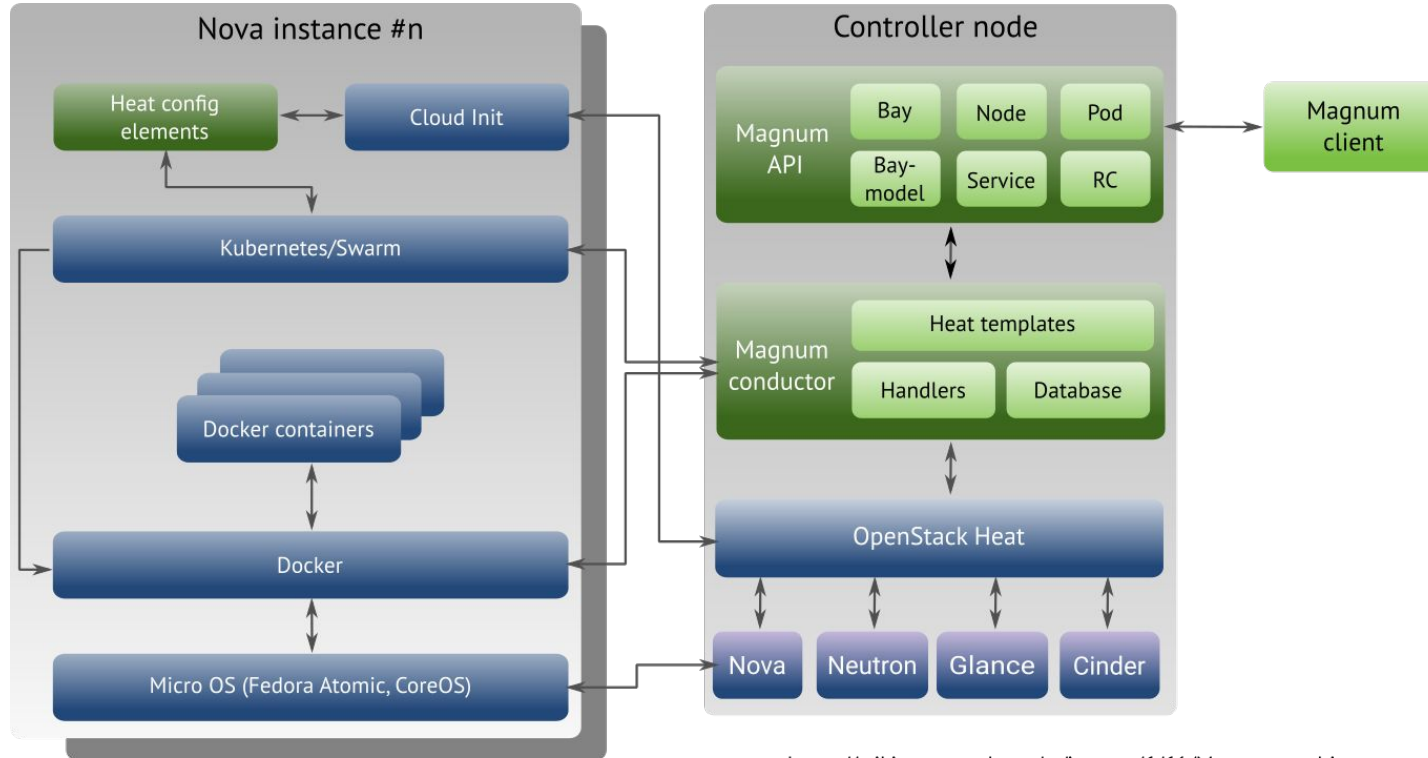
Nova instance #n

Heat config elements

Cloud Init

Kubernetes/Swarm

Docker containers

Docker

Micro OS (Fedora Atomic, CoreOS)

Controller node

Magnum API

Bay

Node

Pod

Bay-model

Service

RC

Magnum client

Magnum conductor

Heat templates

Handlers

Database

OpenStack Heat

Nova

Neutron

Glance

Cinder

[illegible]